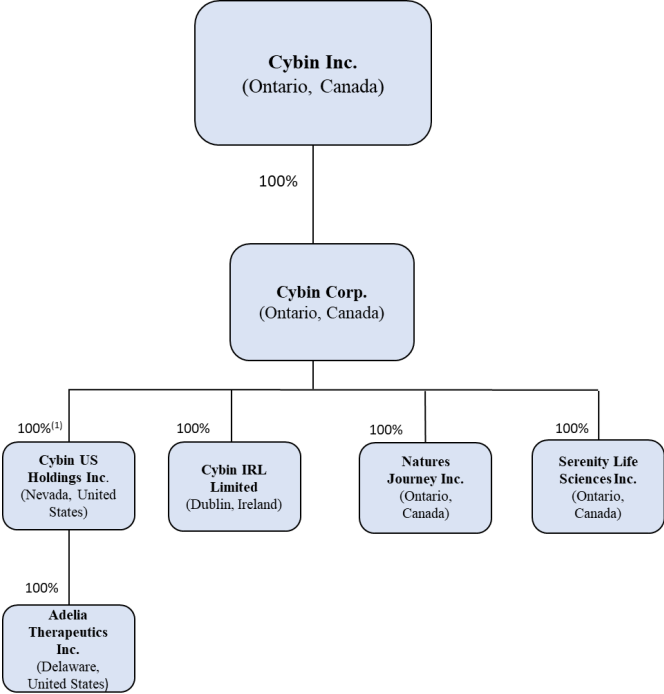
Cybin Inc.
(Ontario, Canada)

100%

Cybin Corp.
(Ontario, Canada)

100%$^{(1)}$

Cybin US Holdings Inc.
(Nevada, United States)

100%

Adelia Therapeutics Inc.
(Delaware, United States)

100%

Cybin IRL Limited
(Dublin, Ireland)

100%

Natures Journey Inc.
(Ontario, Canada)

100%

Serenity Life Sciences Inc.
(Ontario, Canada)